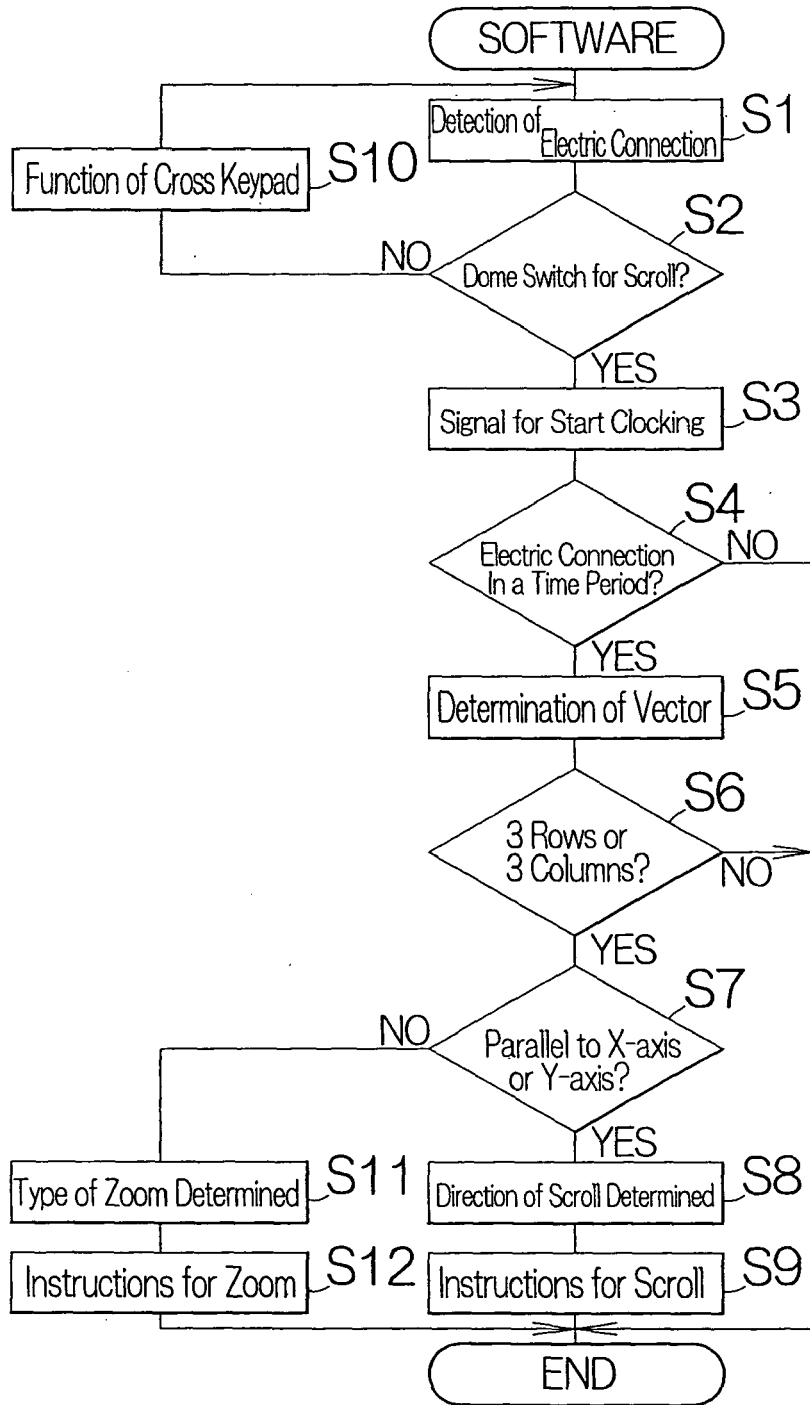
SOFTWARE

Detection of Electric Connection S1

Function of Cross Keypad S10

S2

NO

Dome Switch for Scroll?

YES

Signal for Start Clocking S3

S4

Electric Connection In a Time Period?

NO

YES

Determination of Vector S5

S6

3 Rows or 3 Columns?

NO

YES

S7

NO

Parallel to X-axis or Y-axis?

YES

Type of Zoom Determined S11

Direction of Scroll Determined S8

Instructions for Zoom S12

Instructions for Scroll S9

END